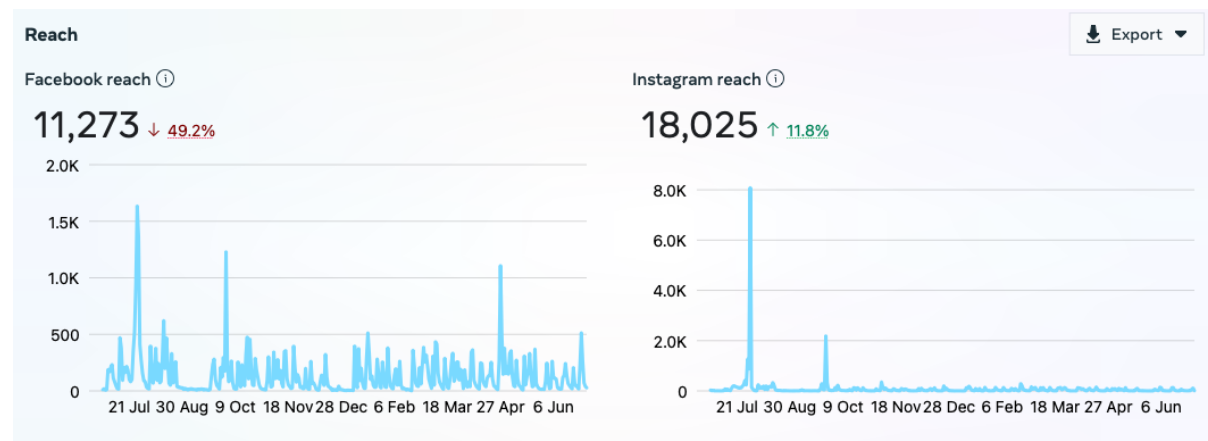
Reach

Export

Facebook reach ⓘ

11,273 ↓ 49.2%

2.0K
1.5K
1.0K
500
0

21 Jul 30 Aug 9 Oct 18 Nov 28 Dec 6 Feb 18 Mar 27 Apr 6 Jun

Instagram reach ⓘ

18,025 ↑ 11.8%

8.0K
6.0K
4.0K
2.0K
0

21 Jul 30 Aug 9 Oct 18 Nov 28 Dec 6 Feb 18 Mar 27 Apr 6 Jun